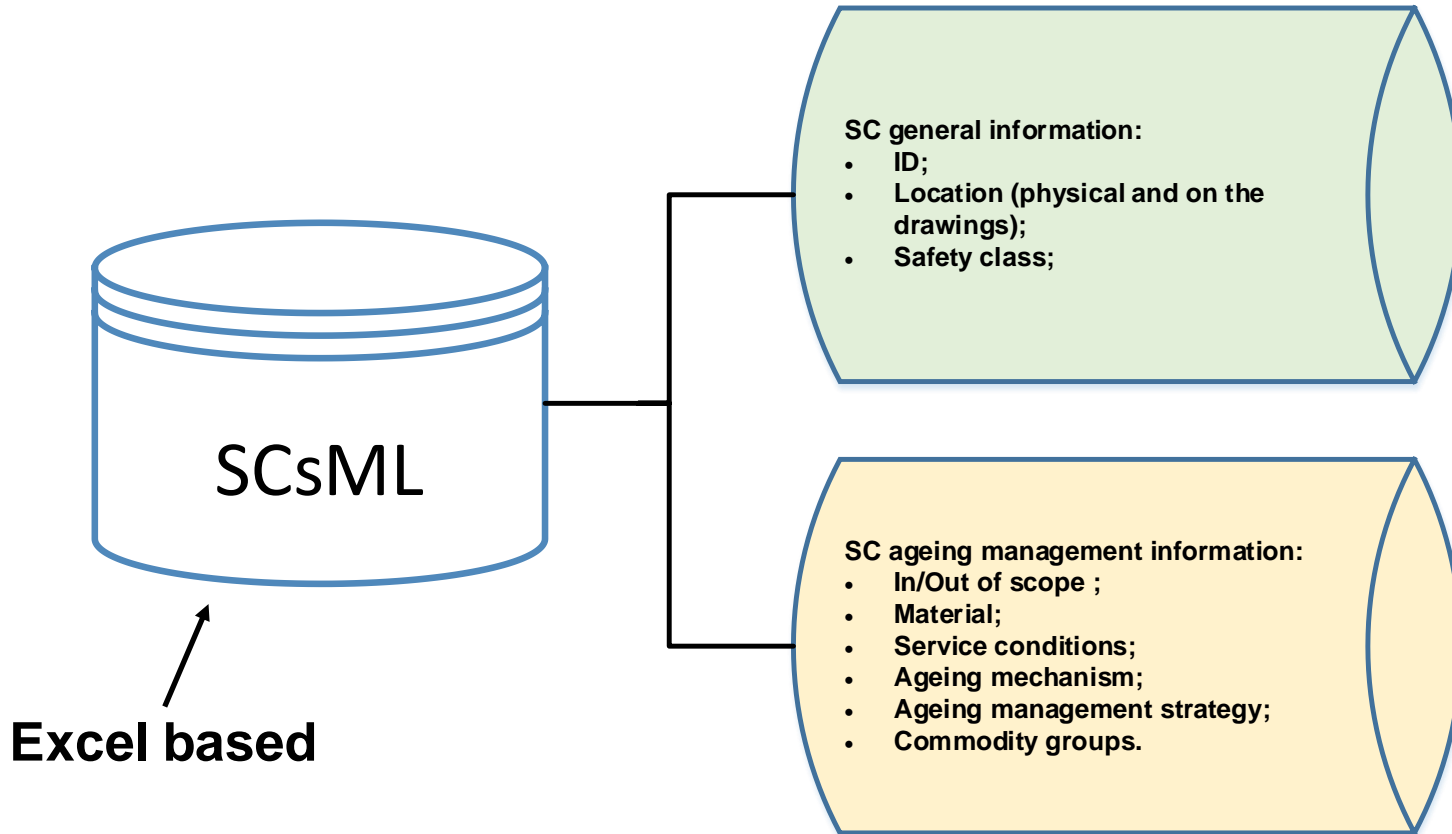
SCsML

Excel based

SC general information:
- ID;
- Location (physical and on the drawings);
- Safety class;

SC ageing management information:
- In/Out of scope ;
- Material;
- Service conditions;
- Ageing mechanism;
- Ageing management strategy;
- Commodity groups.